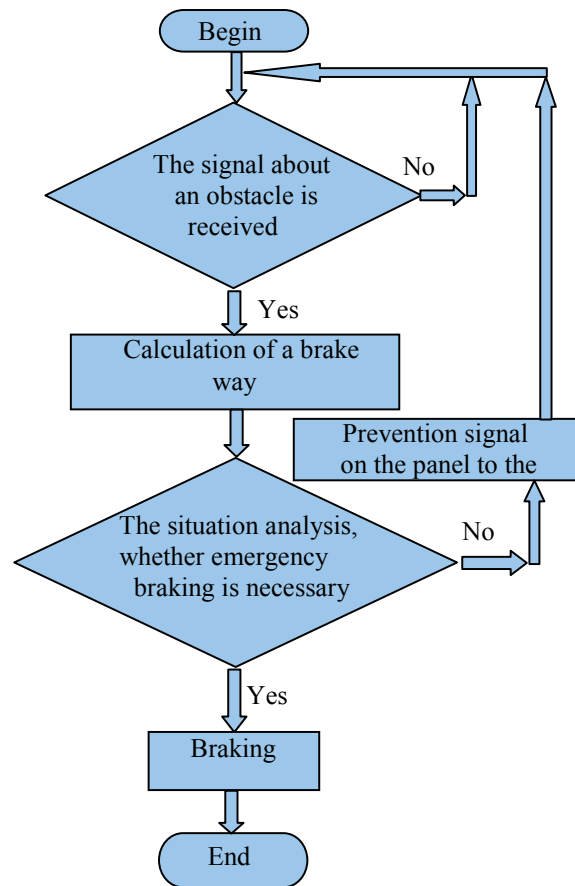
Begin

The signal about an obstacle is received

No

Yes

Calculation of a brake way

Prevention signal on the panel to the

The situation analysis, whether emergency braking is necessary

No

Yes

Braking

End